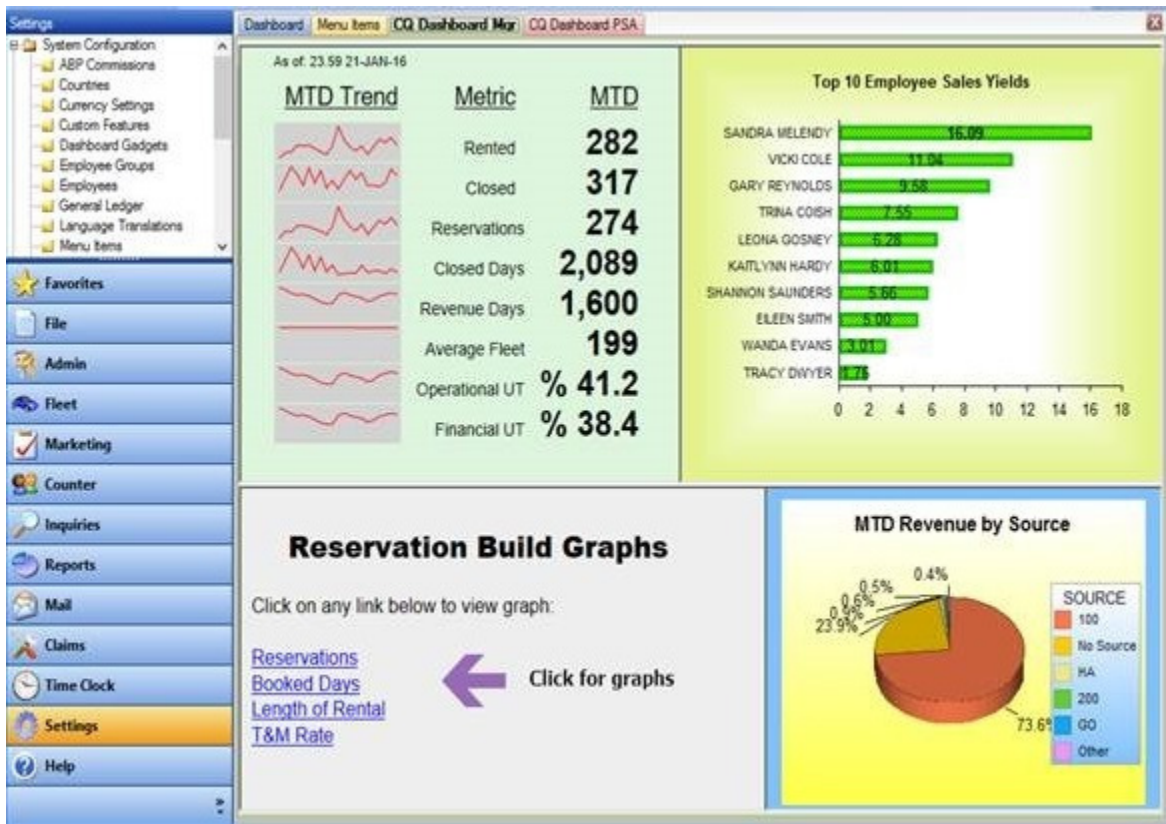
Settings
System Configuration
ABP Commissions
Countries
Currency Settings
Custom Features
Dashboard Gadgets
Employee Groups
Employees
General Ledger
Language Translations
Menu Items

Favorites
File
Admin
Fleet
Marketing
Counter
Inquiries
Reports
Mail
Claims
Time Clock
Settings
Help

Dashboard | Menu Items | CQ Dashboard Mgr | CQ Dashboard PSA

As of: 23.59 21-JAN-16

| MTD Trend | Metric | MTD |
|---|---|---|
| | Rented | 282 |
| | Closed | 317 |
| | Reservations | 274 |
| | Closed Days | 2,089 |
| | Revenue Days | 1,600 |
| | Average Fleet | 199 |
| | Operational UT | % 41.2 |
| | Financial UT | % 38.4 |

Top 10 Employee Sales Yields

SANDRA MELENDY 16.09
VICKI COLE 11.04
GARY REYNOLDS 9.58
TRINA COISH 7.55
LEONA GOSNEY 6.28
KAITLYNN HARDY 6.01
SHANNON SAUNDERS 5.66
EILEEN SMITH 5.02
WANDA EVANS 3.01
TRACY DWYER 1.76

0 2 4 6 8 10 12 14 16 18

Reservation Build Graphs

Click on any link below to view graph:

Reservations
Booked Days
Length of Rental
T&M Rate

Click for graphs

MTD Revenue by Source

0.4%
0.5%
0.6%
23.9%
73.6%

SOURCE
100
No Source
HA
200
GO
Other